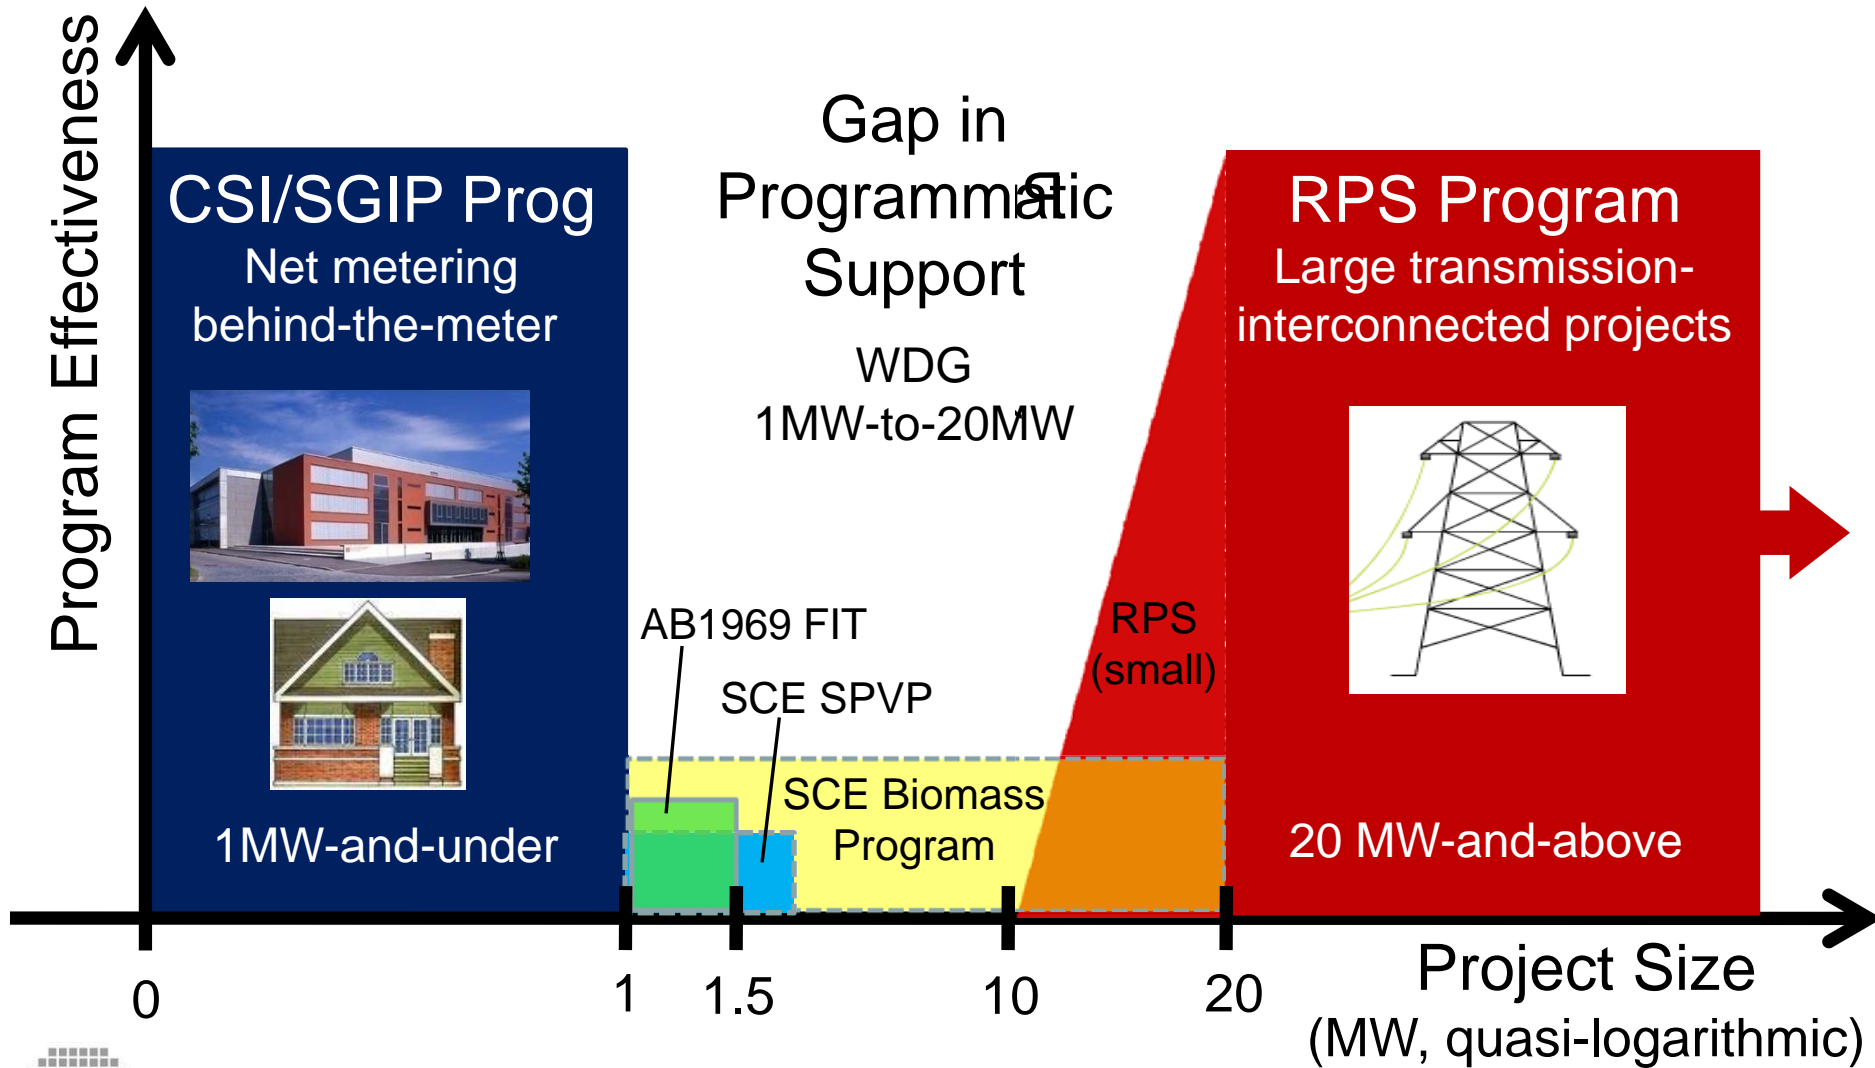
Program Effectiveness

CSI/SGIP Prog
Net metering
behind-the-meter

1MW-and-under

Gap in
Programmatic
Support

WDG
1MW-to-20MW

AB1969 FIT

SCE SPVP

SCE Biomass
Program

RPS
(small)

RPS Program
Large transmission-interconnected projects

20 MW-and-above

0
1
1.5
10
20

Project Size
(MW, quasi-logarithmic)